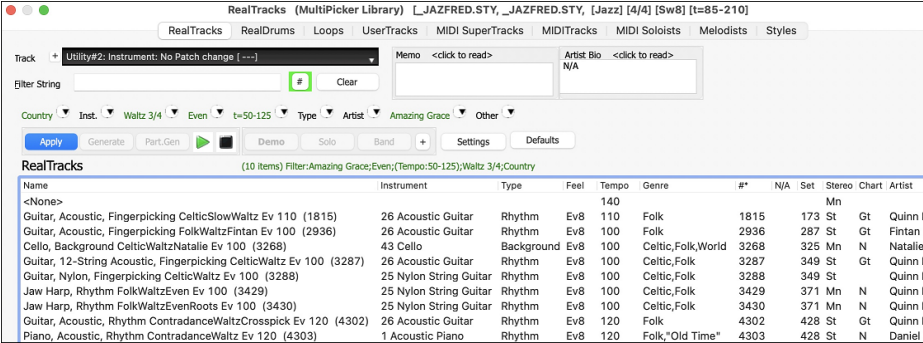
RealTracks (MultiPicker Library) [_JAZFRED.STY, _JAZFRED.STY, [Jazz] [4/4] [Sw8] [t=85-210]

RealTracks | RealDrums | Loops | UserTracks | MIDI SuperTracks | MIDITracks | MIDI Soloists | Melodists | Styles

Track + Utility#2: Instrument: No Patch change [ ---]

Memo <click to read>

Artist Bio <click to read>
N/A

Filter String # Clear

Country Inst. Waltz 3/4 Even t=50-125 Type Artist Amazing Grace Other

Apply Generate Part.Gen Demo Solo Band + Settings Defaults

RealTracks (10 items) Filter:Amazing Grace;Even;(Tempo:50-125);Waltz 3/4;Country

| Name | Instrument | Type | Feel | Tempo | Genre | #* | N/A | Set | Stereo | Chart | Artist |
|---|---|---|---|---|---|---|---|---|---|---|---|
| <None> | | | | 140 | | | | | Mn | | |
| Guitar, Acoustic, Fingerpicking CelticSlowWaltz Ev 110 (1815) | 26 Acoustic Guitar | Rhythm | Ev8 | 110 | Folk | 1815 | | 173 | St | Gt | Quinn |
| Guitar, Acoustic, Fingerpicking FolkWaltzFintan Ev 100 (2936) | 26 Acoustic Guitar | Rhythm | Ev8 | 100 | Folk | 2936 | | 287 | St | Gt | Fintan |
| Cello, Background CelticWaltzNatalie Ev 100 (3268) | 43 Cello | Background | Ev8 | 100 | Celtic,Folk,World | 3268 | | 325 | Mn | N | Natalie |
| Guitar, 12-String Acoustic, Fingerpicking CelticWaltz Ev 100 (3287) | 26 Acoustic Guitar | Rhythm | Ev8 | 100 | Celtic,Folk | 3287 | | 349 | St | Gt | Quinn |
| Guitar, Nylon, Fingerpicking CelticWaltz Ev 100 (3288) | 25 Nylon String Guitar | Rhythm | Ev8 | 100 | Celtic,Folk | 3288 | | 349 | St | Gt | Quinn |
| Jaw Harp, Rhythm FolkWaltzEven Ev 100 (3429) | 25 Nylon String Guitar | Rhythm | Ev8 | 100 | Celtic,Folk | 3429 | | 371 | Mn | N | Quinn |
| Jaw Harp, Rhythm FolkWaltzEvenRoots Ev 100 (3430) | 25 Nylon String Guitar | Rhythm | Ev8 | 100 | Celtic,Folk | 3430 | | 371 | Mn | N | Quinn |
| Guitar, Acoustic, Rhythm ContradanceWaltzCrosspick Ev 120 (4302) | 26 Acoustic Guitar | Rhythm | Ev8 | 120 | Folk | 4302 | | 428 | St | Gt | Quinn |
| Piano, Acoustic, Rhythm ContradanceWaltz Ev 120 (4303) | 1 Acoustic Piano | Rhythm | Ev8 | 120 | Folk,"Old Time" | 4303 | | 428 | St | N | Daniel |